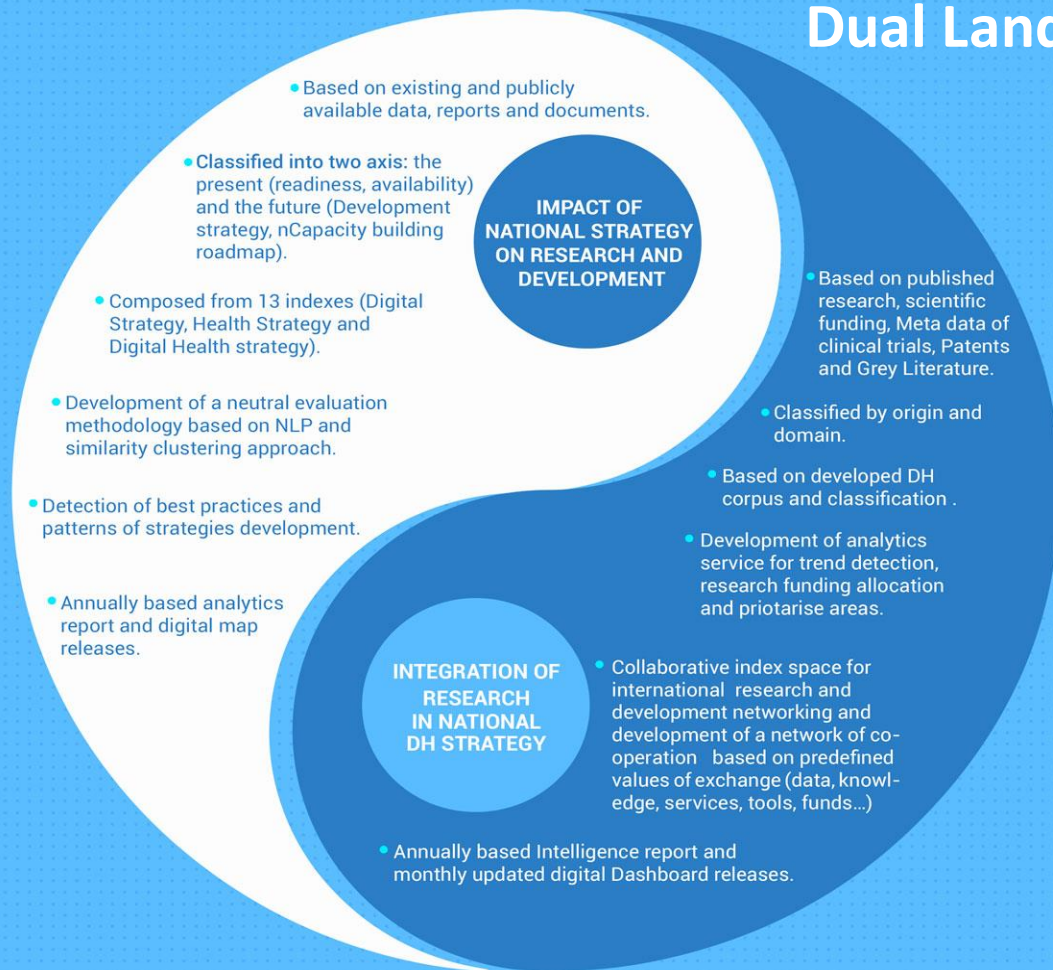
Dual Land

• Based on existing and publicly available data, reports and documents.

• Classified into two axis: the present (readiness, availability) and the future (Development strategy, nCapacity building roadmap).

• Composed from 13 indexes (Digital Strategy, Health Strategy and Digital Health strategy).

• Development of a neutral evaluation methodology based on NLP and similarity clustering approach.

• Detection of best practices and patterns of strategies development.

• Annually based analytics report and digital map releases.

IMPACT OF NATIONAL STRATEGY ON RESEARCH AND DEVELOPMENT

• Based on published research, scientific funding, Meta data of clinical trials, Patents and Grey Literature.

• Classified by origin and domain.

• Based on developed DH corpus and classification .

• Development of analytics service for trend detection, research funding allocation and priotarise areas.

INTEGRATION OF RESEARCH IN NATIONAL DH STRATEGY

• Collaborative index space for international research and development networking and development of a network of co-operation based on predefined values of exchange (data, knowledge, services, tools, funds...)

• Annually based Intelligence report and monthly updated digital Dashboard releases.